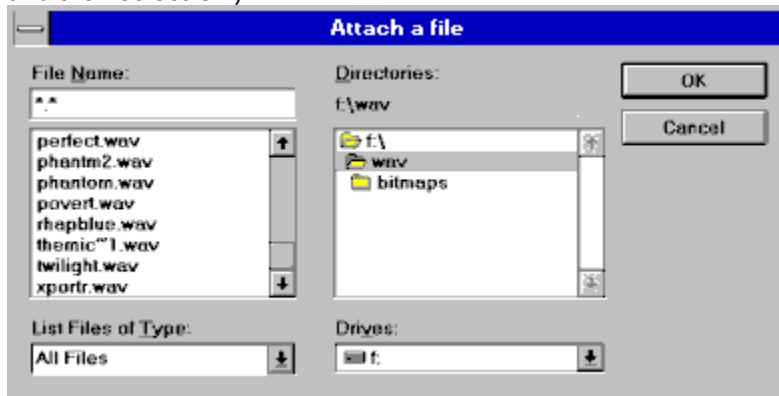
Attach a file

File Name:
*.*

perfect.wav
phantm2.wav
phantom.wav
povert.wav
rhapblue.wav
themic~1.wav
twilight.wav
xportr.wav

Directories:
f:\wav

f:\
wav
bitmaps

OK

Cancel

List Files of Type:
All Files

Drives:
f: